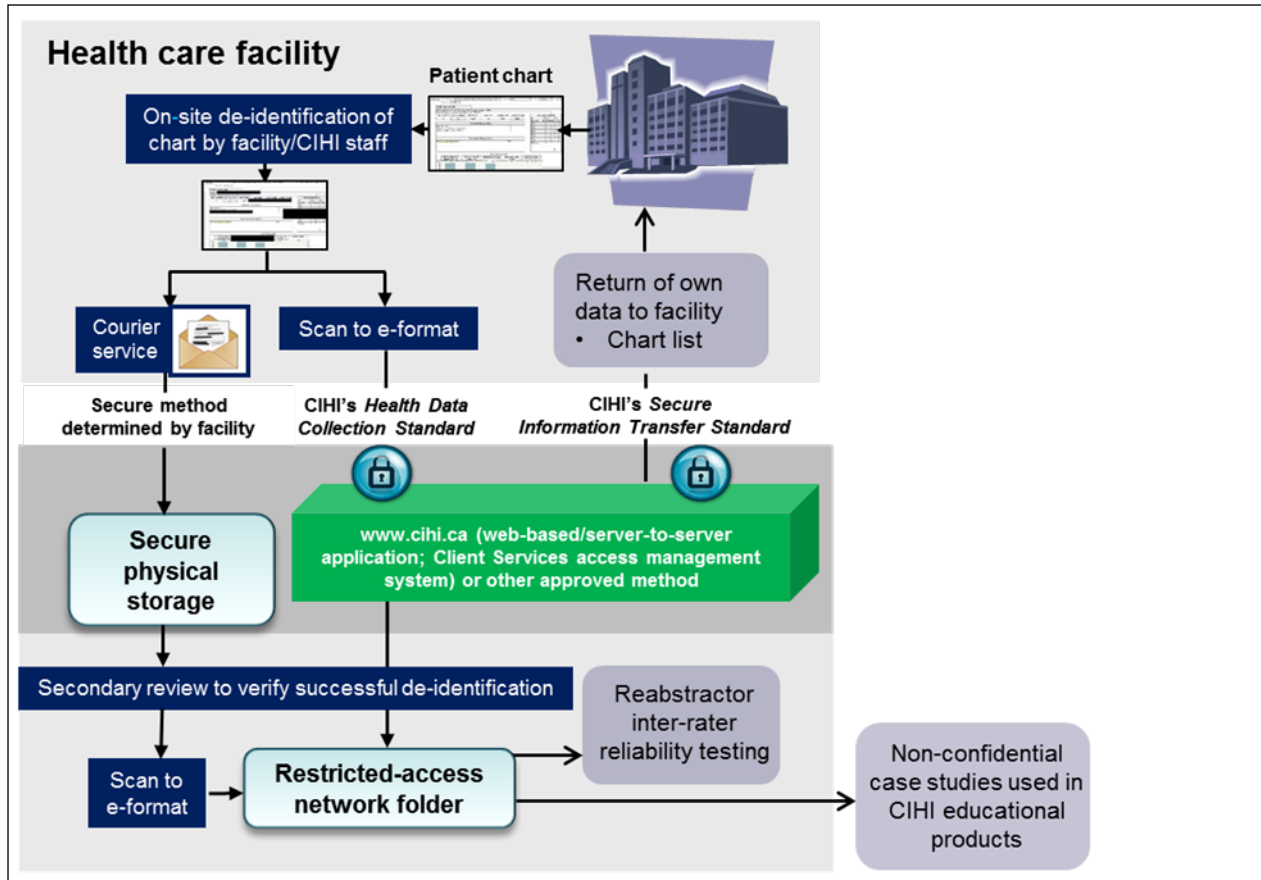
Health care facility

Patient chart

On-site de-identification of chart by facility/CIHI staff

Courier service

Scan to e-format

Return of own data to facility
• Chart list

Secure method determined by facility

CIHI's *Health Data Collection Standard*

CIHI's *Secure Information Transfer Standard*

Secure physical storage

www.cihi.ca (web-based/server-to-server application; Client Services access management system) or other approved method

Secondary review to verify successful de-identification

Reabstractor inter-rater reliability testing

Scan to e-format

Restricted-access network folder

Non-confidential case studies used in CIHI educational products